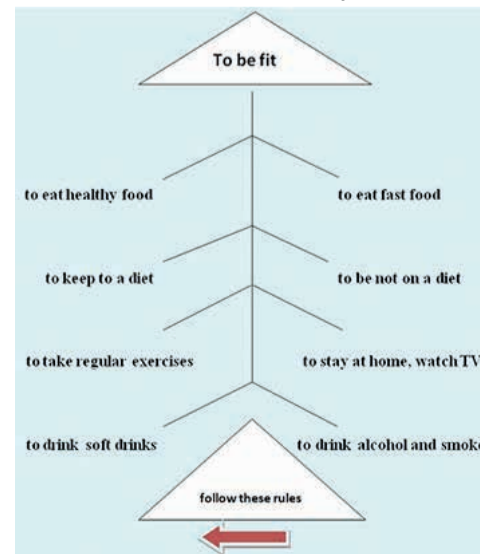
To be fit

to eat healthy food

to eat fast food

to keep to a diet

to be not on a diet

to take regular exercises

to stay at home, watch TV

to drink soft drinks

to drink alcohol and smoke

follow these rules